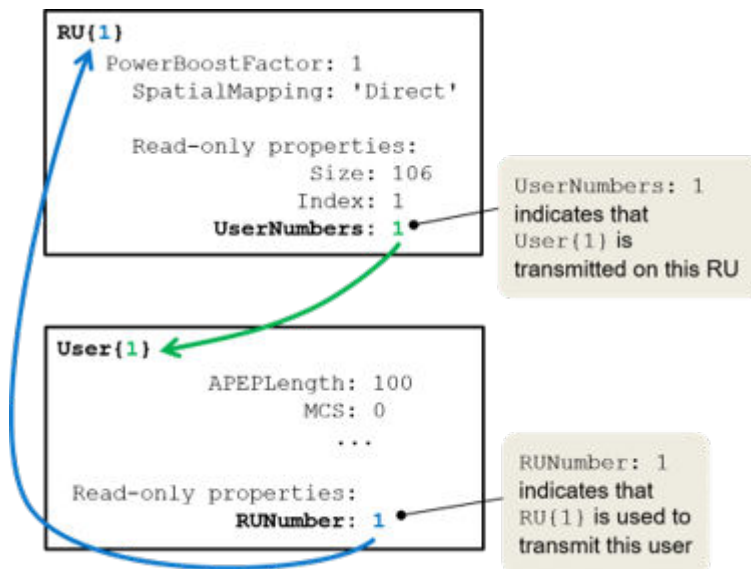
RU{1}
PowerBoostFactor: 1
SpatialMapping: 'Direct'

Read-only properties:
Size: 106
Index: 1
UserNumbers: 1

UserNumbers: 1 indicates that User{1} is transmitted on this RU

User{1}
APEPLength: 100
MCS: 0
...

Read-only properties:
RUNumber: 1

RUNumber: 1 indicates that RU{1} is used to transmit this user